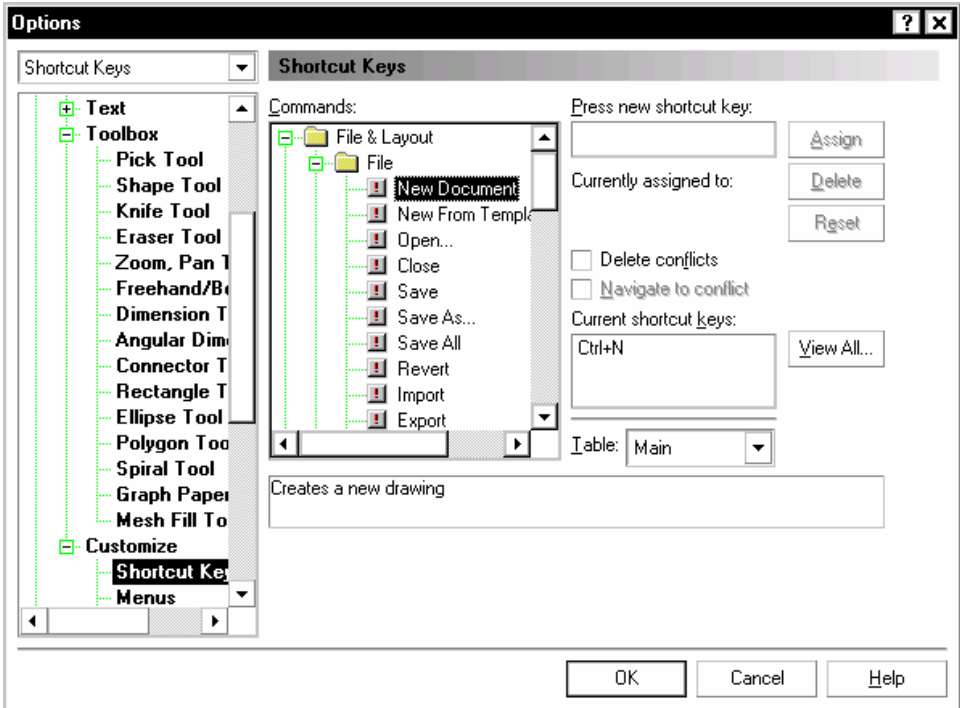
Options

Shortcut Keys

Text
Toolbox
Pick Tool
Shape Tool
Knife Tool
Eraser Tool
Zoom, Pan T
Freehand/B
Dimension T
Angular Dim
Connector T
Rectangle T
Ellipse Tool
Polygon Too
Spiral Tool
Graph Paper
Mesh Fill To
Customize
Shortcut Ke
Menus

Shortcut Keys

Commands:
File & Layout
File
New Document
New From Templa
Open...
Close
Save
Save As...
Save All
Revert
Import
Export

Press new shortcut key:
Assign
Currently assigned to:
Delete
Reset
Delete conflicts
Navigate to conflict
Current shortcut keys:
Ctrl+N
View All...
Table: Main

Creates a new drawing

OK
Cancel
Help